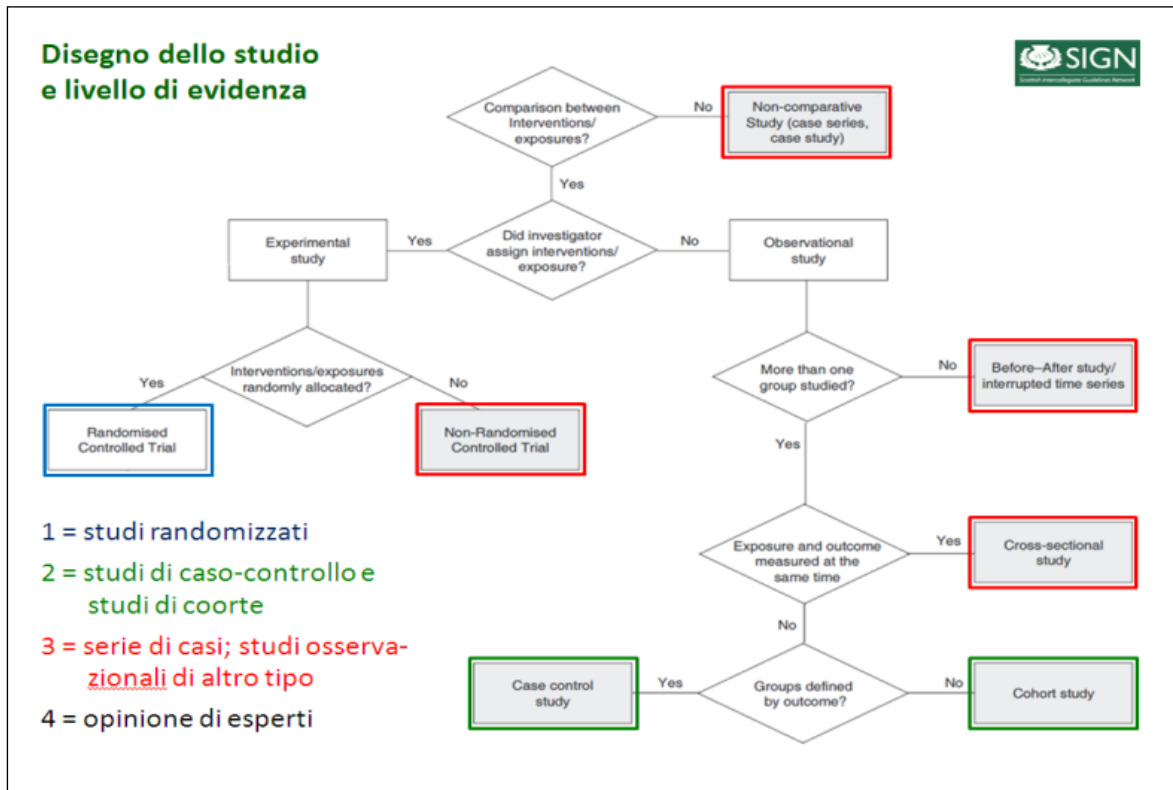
Disegno dello studio
e livello di evidenza

SIGN
Scottish Intercollegiate Guidelines Network

Comparison between Interventions/ exposures?

No

Non-comparative Study (case series, case study)

Yes

Experimental study

Yes

Did investigator assign interventions/ exposure?

No

Observational study

Interventions/exposures randomly allocated?

Yes

No

Randomised Controlled Trial

Non-Randomised Controlled Trial

More than one group studied?

No

Before–After study/ interrupted time series

Yes

Exposure and outcome measured at the same time

Yes

Cross-sectional study

No

Case control study

Yes

Groups defined by outcome?

No

Cohort study

1 = studi randomizzati

2 = studi di caso-controllo e studi di coorte

3 = serie di casi; studi osservazionali di altro tipo

4 = opinione di esperti